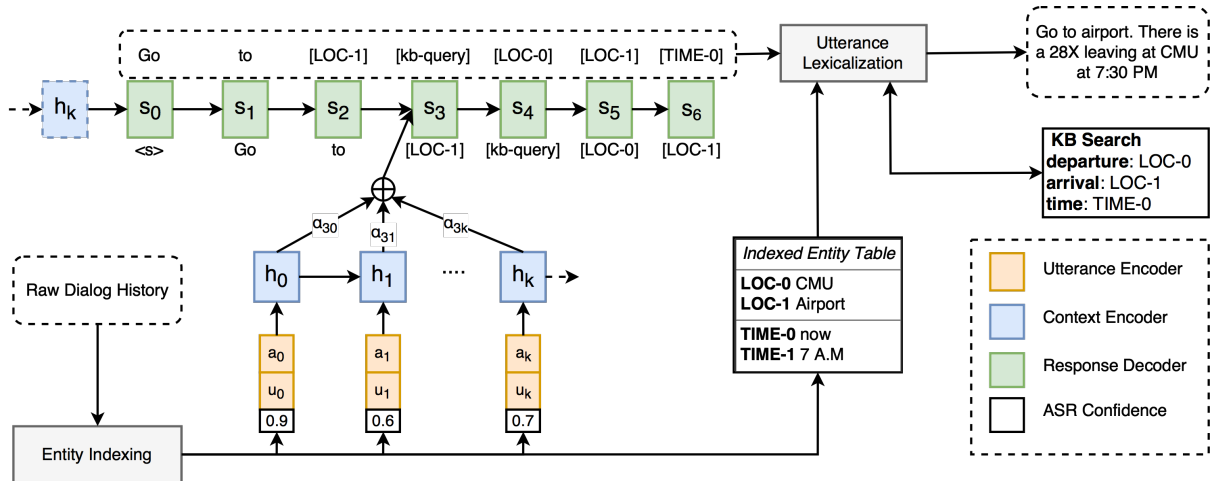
Go to [LOC-1] [kb-query] [LOC-0] [LOC-1] [TIME-0]

Utterance Lexicalization

Go to airport. There is a 28X leaving at CMU at 7:30 PM

$h_k$ $s_0$ $s_1$ $s_2$ $s_3$ $s_4$ $s_5$ $s_6$

<s> Go to [LOC-1] [kb-query] [LOC-0] [LOC-1]

KB Search
departure: LOC-0
arrival: LOC-1
time: TIME-0

$\oplus$

$\alpha_{30}$ $\alpha_{31}$ $\alpha_{3k}$

$h_0$ $h_1$ .... $h_k$

Raw Dialog History

$a_0$ $u_0$ 0.9
$a_1$ $u_1$ 0.6
$a_k$ $u_k$ 0.7

Indexed Entity Table
LOC-0 CMU
LOC-1 Airport
TIME-0 now
TIME-1 7 A.M

Utterance Encoder
Context Encoder
Response Decoder
ASR Confidence

Entity Indexing